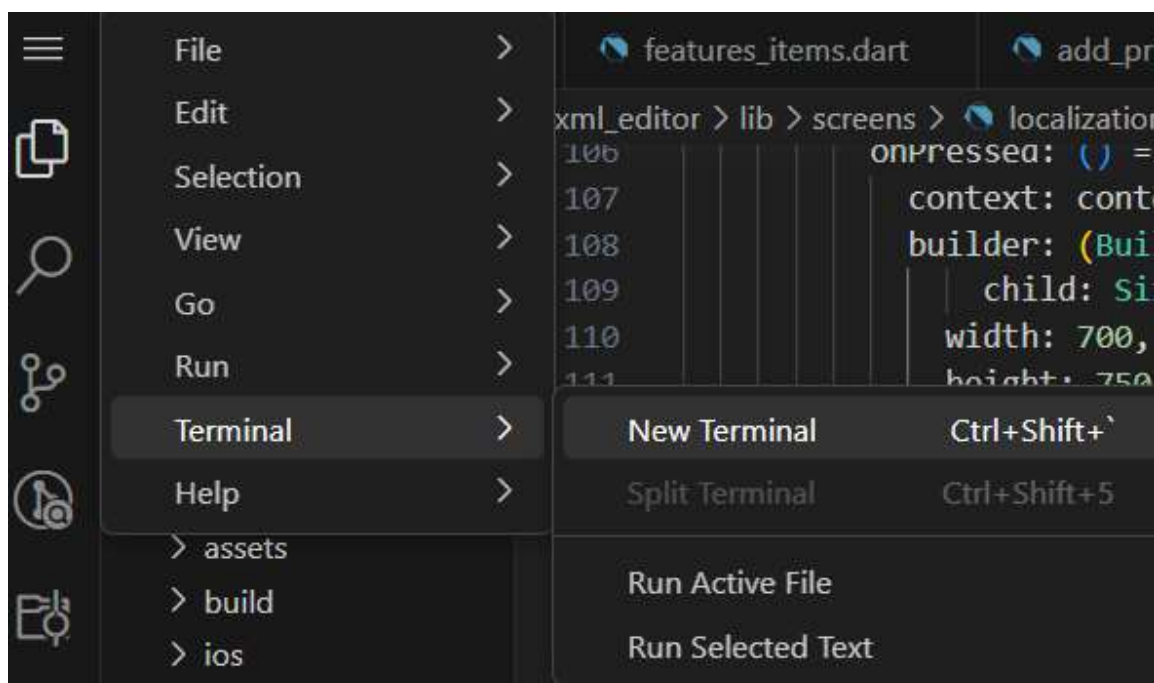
File >
Edit >
Selection >
View >
Go >
Run >
Terminal >
Help >

features_items.dart
add_pr

xml_editor > lib > screens > localizatior

106 onPressed: () =
107 context: conte
108 builder: (Bui
109 child: Si
110 width: 700,
111 height: 750

New Terminal Ctrl+Shift+`
Split Terminal Ctrl+Shift+5
Run Active File
Run Selected Text

> assets
> build
> ios